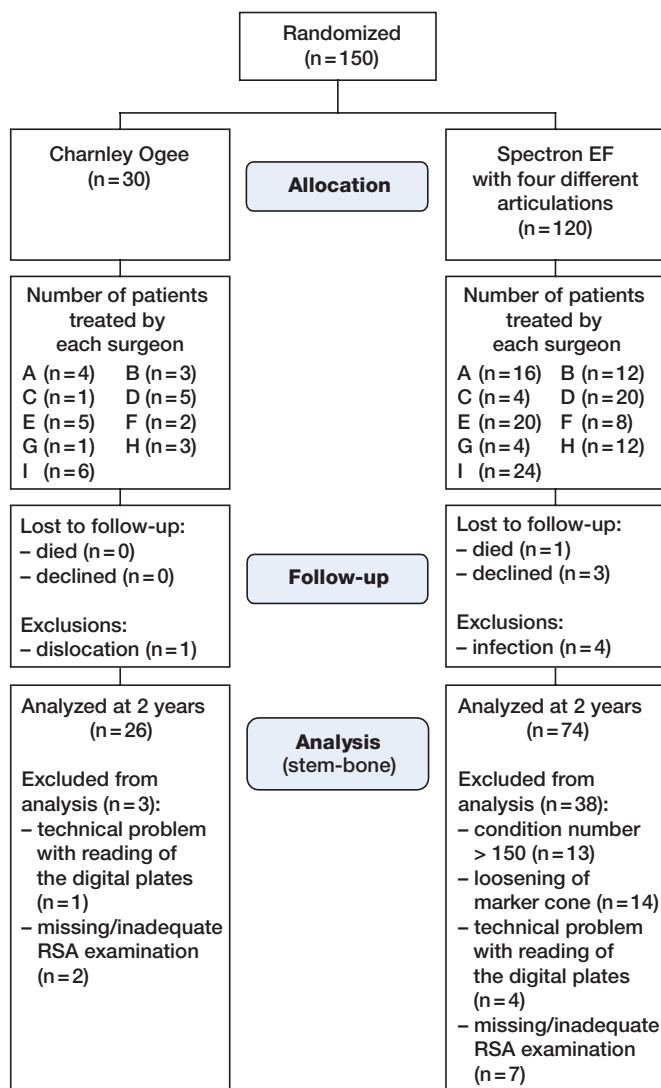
Randomized
(n = 150)

Charnley Ogee
(n = 30)

Allocation

Spectron EF
with four different
articulations
(n = 120)

Number of patients
treated by
each surgeon
A (n = 4) B (n = 3)
C (n = 1) D (n = 5)
E (n = 5) F (n = 2)
G (n = 1) H (n = 3)
I (n = 6)

Number of patients
treated by
each surgeon
A (n = 16) B (n = 12)
C (n = 4) D (n = 20)
E (n = 20) F (n = 8)
G (n = 4) H (n = 12)
I (n = 24)

Lost to follow-up:
– died (n = 0)
– declined (n = 0)

Exclusions:
– dislocation (n = 1)

Follow-up

Lost to follow-up:
– died (n = 1)
– declined (n = 3)

Exclusions:
– infection (n = 4)

Analyzed at 2 years
(n = 26)

Excluded from
analysis (n = 3):
– technical problem
with reading of
the digital plates
(n = 1)
– missing/inadequate
RSA examination
(n = 2)

Analysis
(stem-bone)

Analyzed at 2 years
(n = 74)

Excluded from
analysis (n = 38):
– condition number
> 150 (n = 13)
– loosening of
marker cone (n = 14)
– technical problem
with reading of
the digital plates
(n = 4)
– missing/inadequate
RSA examination
(n = 7)